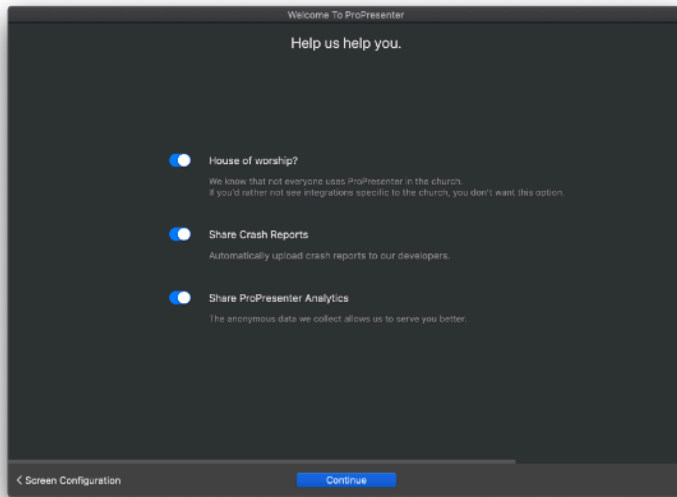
Welcome To ProPresenter

Help us help you.

House of worship?

We know that not everyone uses ProPresenter in the church.
If you'd rather not see integrations specific to the church, you don't want this option.

Share Crash Reports

Automatically upload crash reports to our developers.

Share ProPresenter Analytics

The anonymous data we collect allows us to serve you better.

< Screen Configuration

Continue